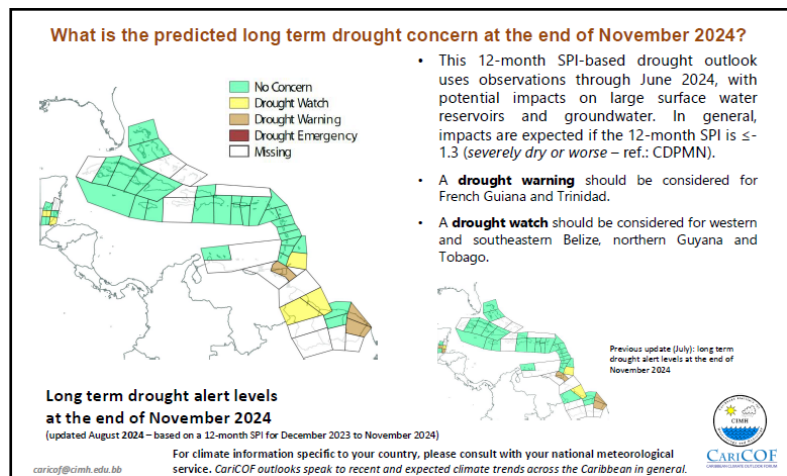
What is the predicted long term drought concern at the end of November 2024?

No Concern
Drought Watch
Drought Warning
Drought Emergency
Missing

• This 12-month SPI-based drought outlook uses observations through June 2024, with potential impacts on large surface water reservoirs and groundwater. In general, impacts are expected if the 12-month SPI is ≤-1.3 (*severely dry or worse* – ref.: CDPMN).

• A **drought warning** should be considered for French Guiana and Trinidad.

• A **drought watch** should be considered for western and southeastern Belize, northern Guyana and Tobago.

Previous update (July): long term drought alert levels at the end of November 2024

Long term drought alert levels at the end of November 2024
(updated August 2024 – based on a 12-month SPI for December 2023 to November 2024)

CIMH

CariCOF
CARIBBEAN CLIMATE OUTLOOK FORUM

For climate information specific to your country, please consult with your national meteorological service. *CariCOF outlooks speak to recent and expected climate trends across the Caribbean in general.*

caricof@cimh.edu.bb